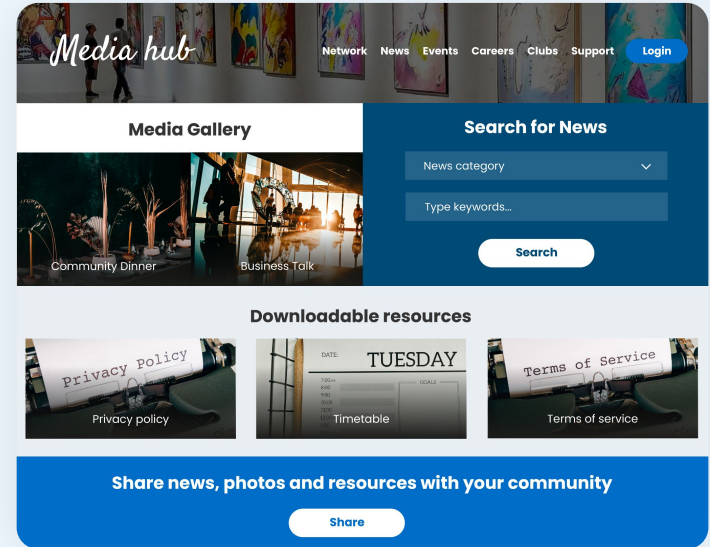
Media hub

Network News Events Careers Clubs Support Login

Media Gallery

Community Dinner

Business Talk

Search for News

News category

Type keywords...

Search

Downloadable resources

Privacy Policy

Privacy policy

DATE: TUESDAY

GOALS

Timetable

Terms of Service

Terms of service

Share news, photos and resources with your community

Share